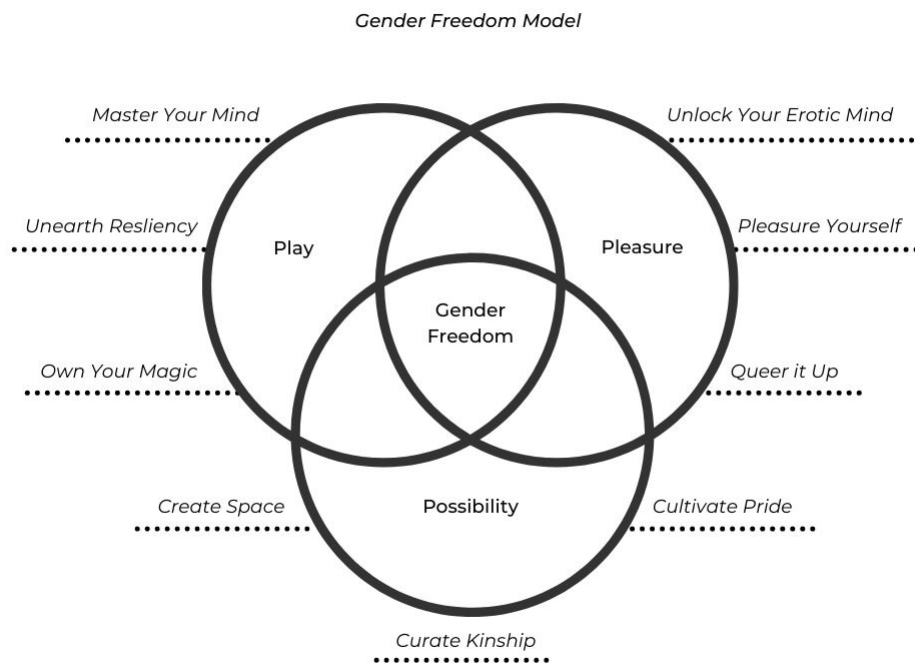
Gender Freedom Model

Master Your Mind

Unlock Your Erotic Mind

Unearth Resliency

Play

Pleasure

Pleasure Yourself

Gender Freedom

Own Your Magic

Queer it Up

Create Space

Possibility

Cultivate Pride

Curate Kinship